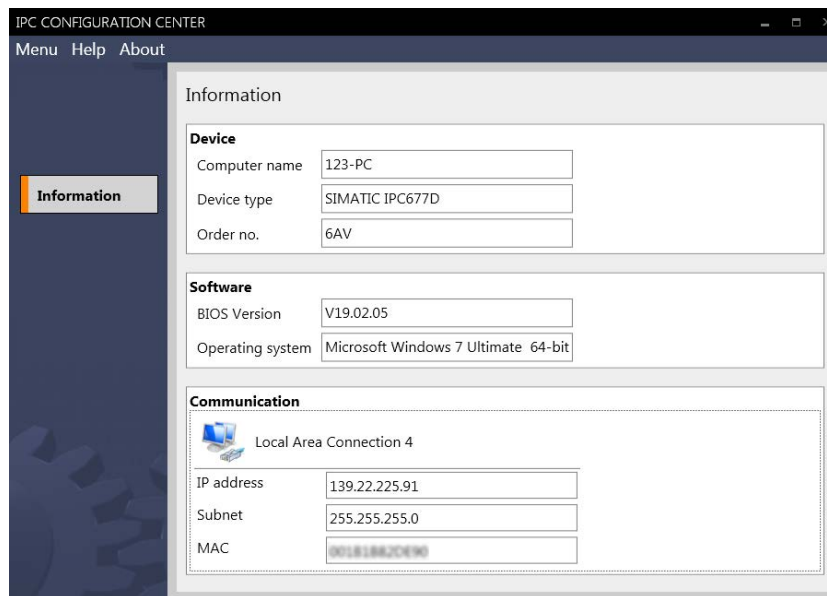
IPC CONFIGURATION CENTER

Menu Help About

Information

Information

Device

Computer name 123-PC

Device type SIMATIC IPC677D

Order no. 6AV

Software

BIOS Version V19.02.05

Operating system Microsoft Windows 7 Ultimate 64-bit

Communication

Local Area Connection 4

IP address 139.22.225.91

Subnet 255.255.255.0

MAC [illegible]